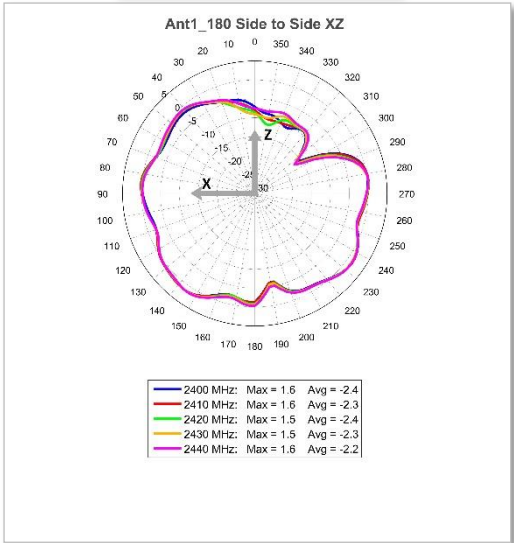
Ant1_180 Side to Side XZ

0
10
20
30
40
50
60
70
80
90
100
110
120
130
140
150
160
170
180
190
200
210
220
230
240
250
260
270
280
290
300
310
320
330
340
350

5
0
-5
-10
-15
-20
-25
-30

Z
X

2400 MHz: Max = 1.6 Avg = -2.4
2410 MHz: Max = 1.6 Avg = -2.3
2420 MHz: Max = 1.5 Avg = -2.4
2430 MHz: Max = 1.5 Avg = -2.3
2440 MHz: Max = 1.6 Avg = -2.2